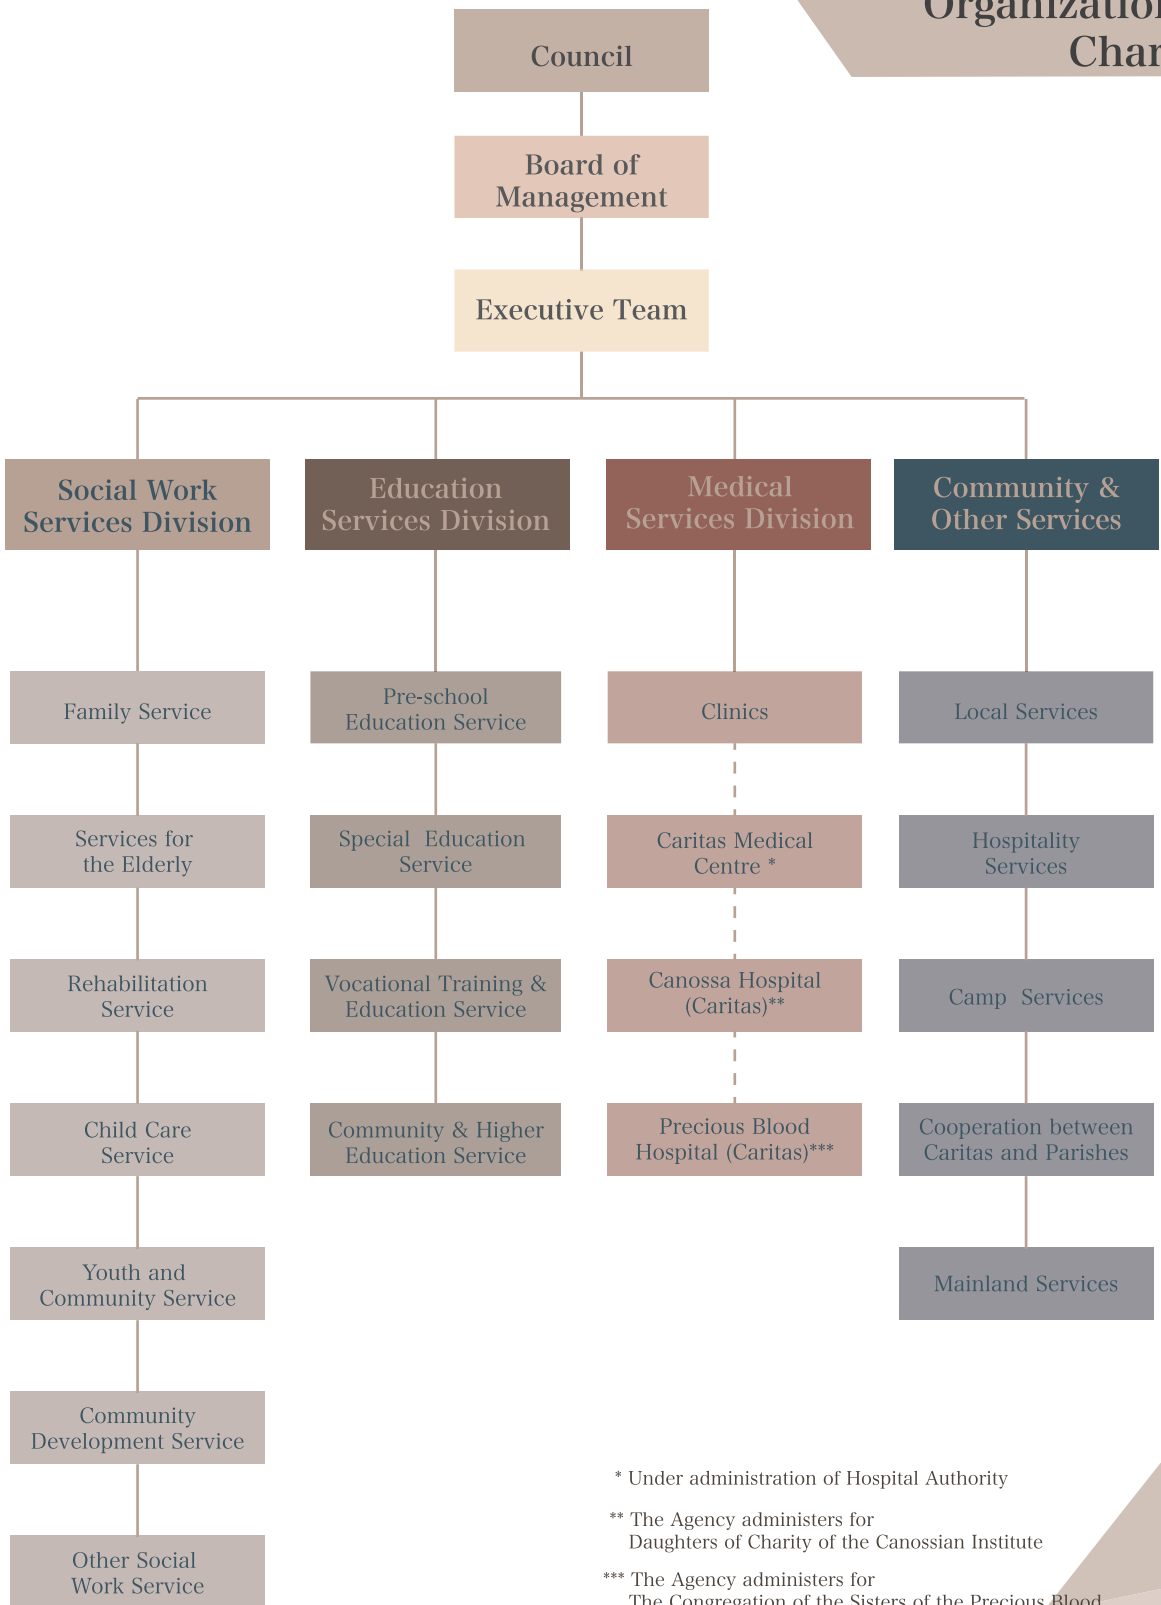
Organizatio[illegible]
Char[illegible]

Council

Board of Management

Executive Team

Social Work Services Division

Education Services Division

Medical Services Division

Community & Other Services

Family Service

Services for the Elderly

Rehabilitation Service

Child Care Service

Youth and Community Service

Community Development Service

Other Social Work Service

Pre-school Education Service

Special Education Service

Vocational Training & Education Service

Community & Higher Education Service

Clinics

Caritas Medical Centre *

Canossa Hospital (Caritas)**

Precious Blood Hospital (Caritas)***

Local Services

Hospitality Services

Camp Services

Cooperation between Caritas and Parishes

Mainland Services

* Under administration of Hospital Authority

** The Agency administers for Daughters of Charity of the Canossian Institute

*** The Agency administers for The Congregation of the Sisters of the Precious Blood